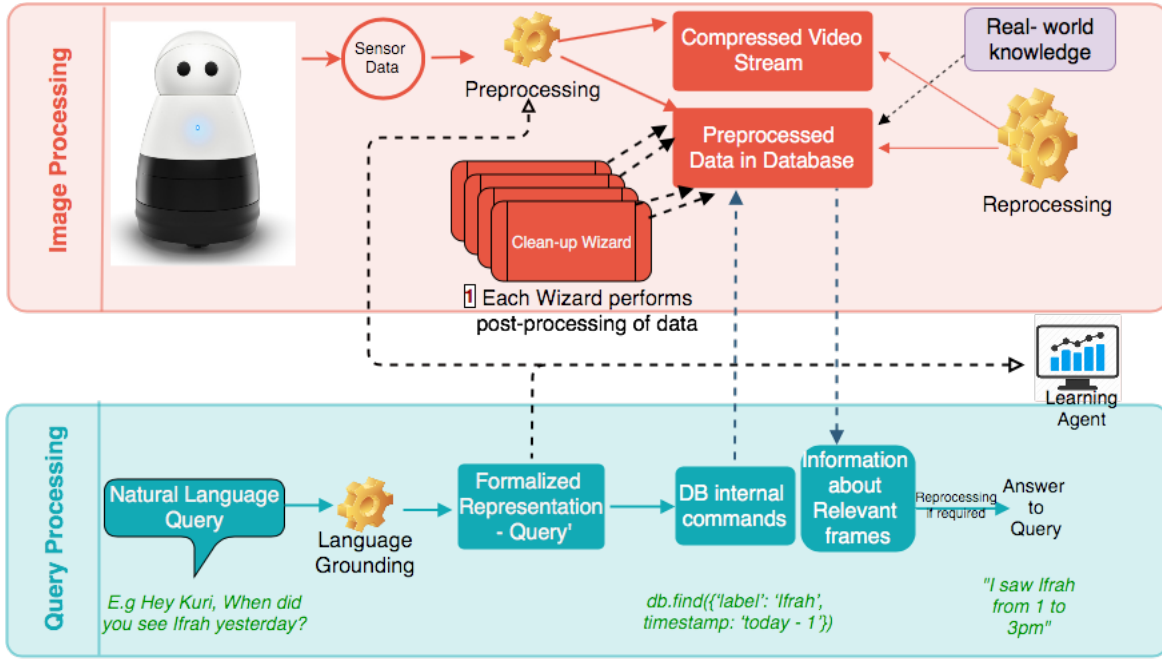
Image Processing

Sensor Data

Preprocessing

Compressed Video Stream

Real- world knowledge

Preprocessed Data in Database

Reprocessing

Clean-up Wizard

1 Each Wizard performs post-processing of data

Learning Agent

Query Processing

Natural Language Query

E.g Hey Kuri, When did you see Ifrah yesterday?

Language Grounding

Formalized Representation - Query'

DB internal commands

db.find({'label': 'Ifrah', timestamp: 'today - 1'})

Information about Relevant frames

Reprocessing if required

Answer to Query

"I saw Ifrah from 1 to 3pm"